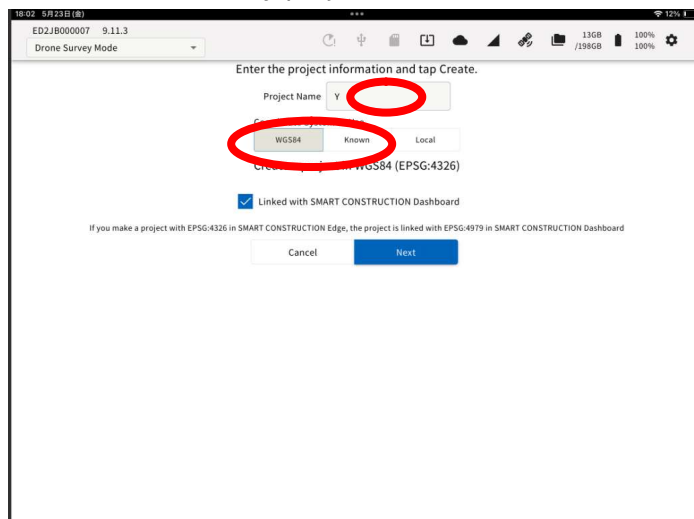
18:02 5月23日(金)
12%

ED2JB000007 9.11.3
Drone Survey Mode

13GB /198GB
100% 100%

Enter the project information and tap Create.

Project Name Y

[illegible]

WGS84 Known Local

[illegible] WGS84 (EPSG:4326)

Linked with SMART CONSTRUCTION Dashboard

If you make a project with EPSG:4326 in SMART CONSTRUCTION Edge, the project is linked with EPSG:4979 in SMART CONSTRUCTION Dashboard

Cancel Next